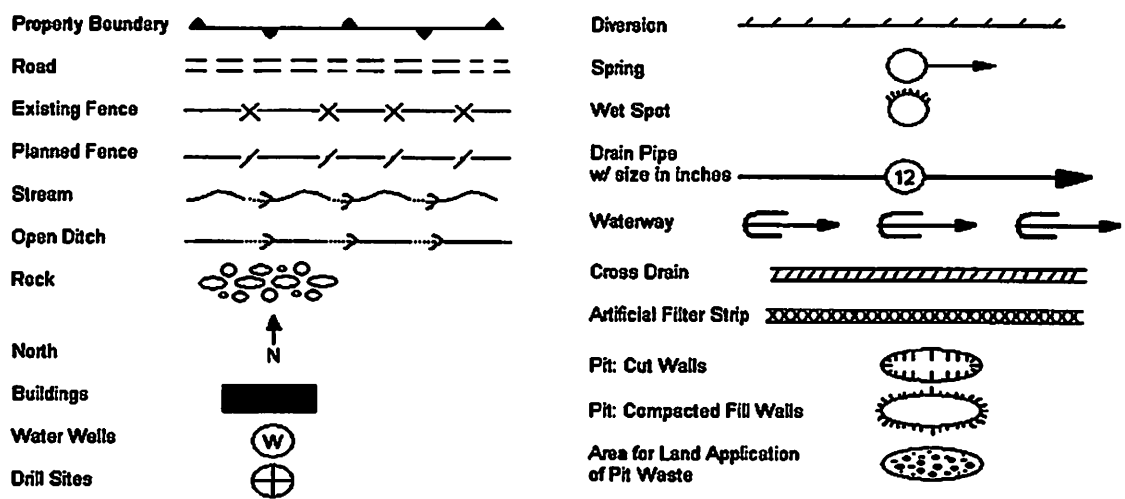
Property Boundary

Road

Existing Fence

Planned Fence

Stream

Open Ditch

Rock

North

N

Buildings

Water Wells

W

Drill Sites

Diversion

Spring

Wet Spot

Drain Pipe w/ size in inches

12

Waterway

Cross Drain

Artificial Filter Strip

Pit: Cut Walls

Pit: Compacted Fill Walls

Area for Land Application of Pit Waste